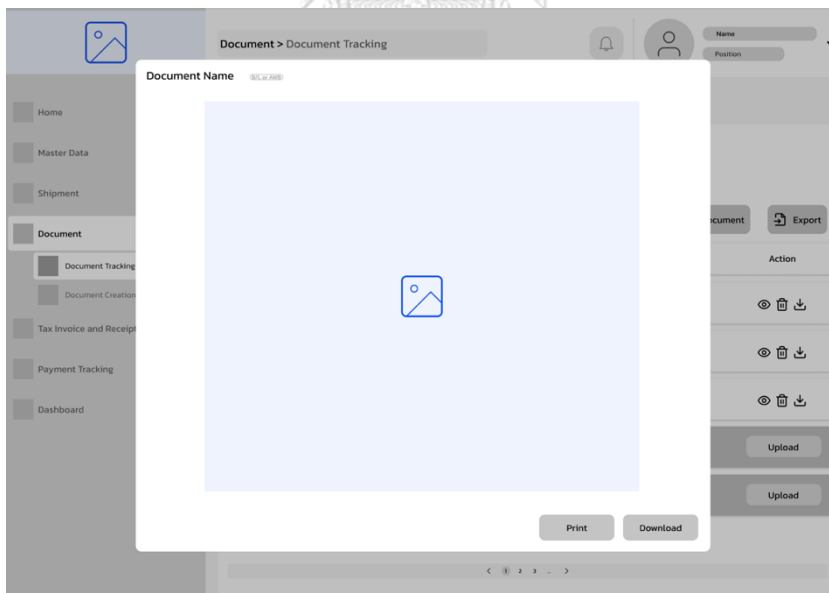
Document > Document Tracking

Name
Position

Document Name B/L or AWB

Home
Master Data
Shipment
Document
Document Tracking
Document Creation
Tax Invoice and Receipt
Payment Tracking
Dashboard

ocument
Export

Action

Upload
Upload

Print
Download

< 1 2 3 ... >